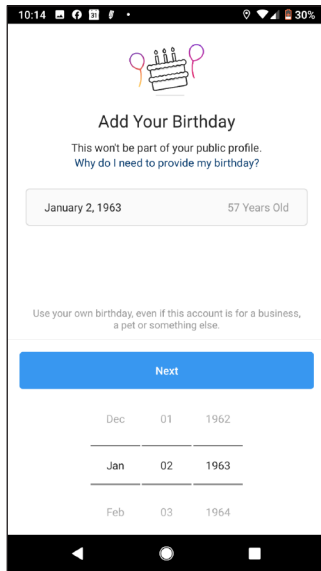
10:14 31 30%

Add Your Birthday

This won't be part of your public profile.
Why do I need to provide my birthday?

January 2, 1963 57 Years Old

Use your own birthday, even if this account is for a business, a pet or something else.

Next

Dec 01 1962
Jan 02 1963
Feb 03 1964